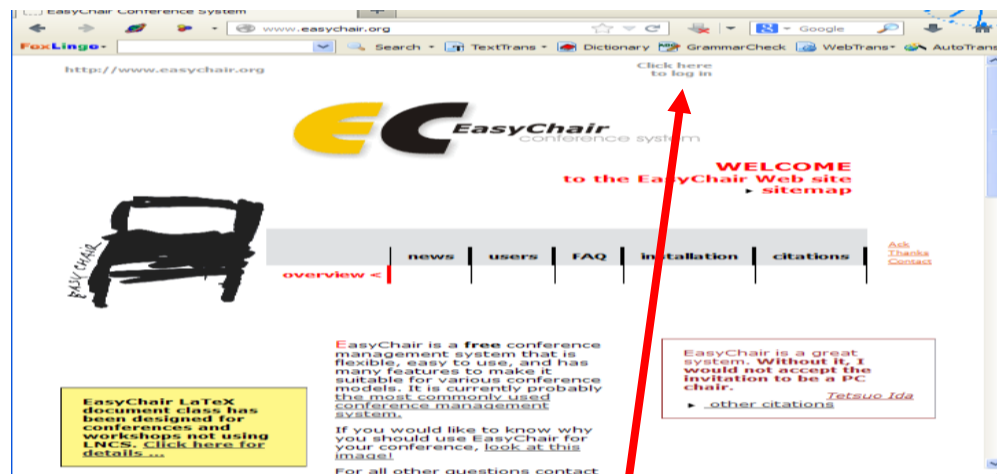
EasyChair Conference System

www.easychair.org

Google

FoxLingo

Search TextTrans Dictionary GrammarCheck WebTrans AutoTrans

http://www.easychair.org

Click here to log in

EasyChair conference system

WELCOME to the EasyChair Web site

▸ sitemap

news users FAQ installation citations

Ask Thanks Contact

overview <

EasyChair

EasyChair is a **free** conference management system that is flexible, easy to use, and has many features to make it suitable for various conference models. It is currently probably the most commonly used conference management system.

If you would like to know why you should use EasyChair for your conference, look at this image!

For all other questions contact

EasyChair is a great system. **Without it, I would not accept the invitation to be a PC chair.**

Tetsuo Ida

▸ other citations

EasyChair LaTeX document class has been designed for conferences and workshops not using LNCS. Click here for details ...